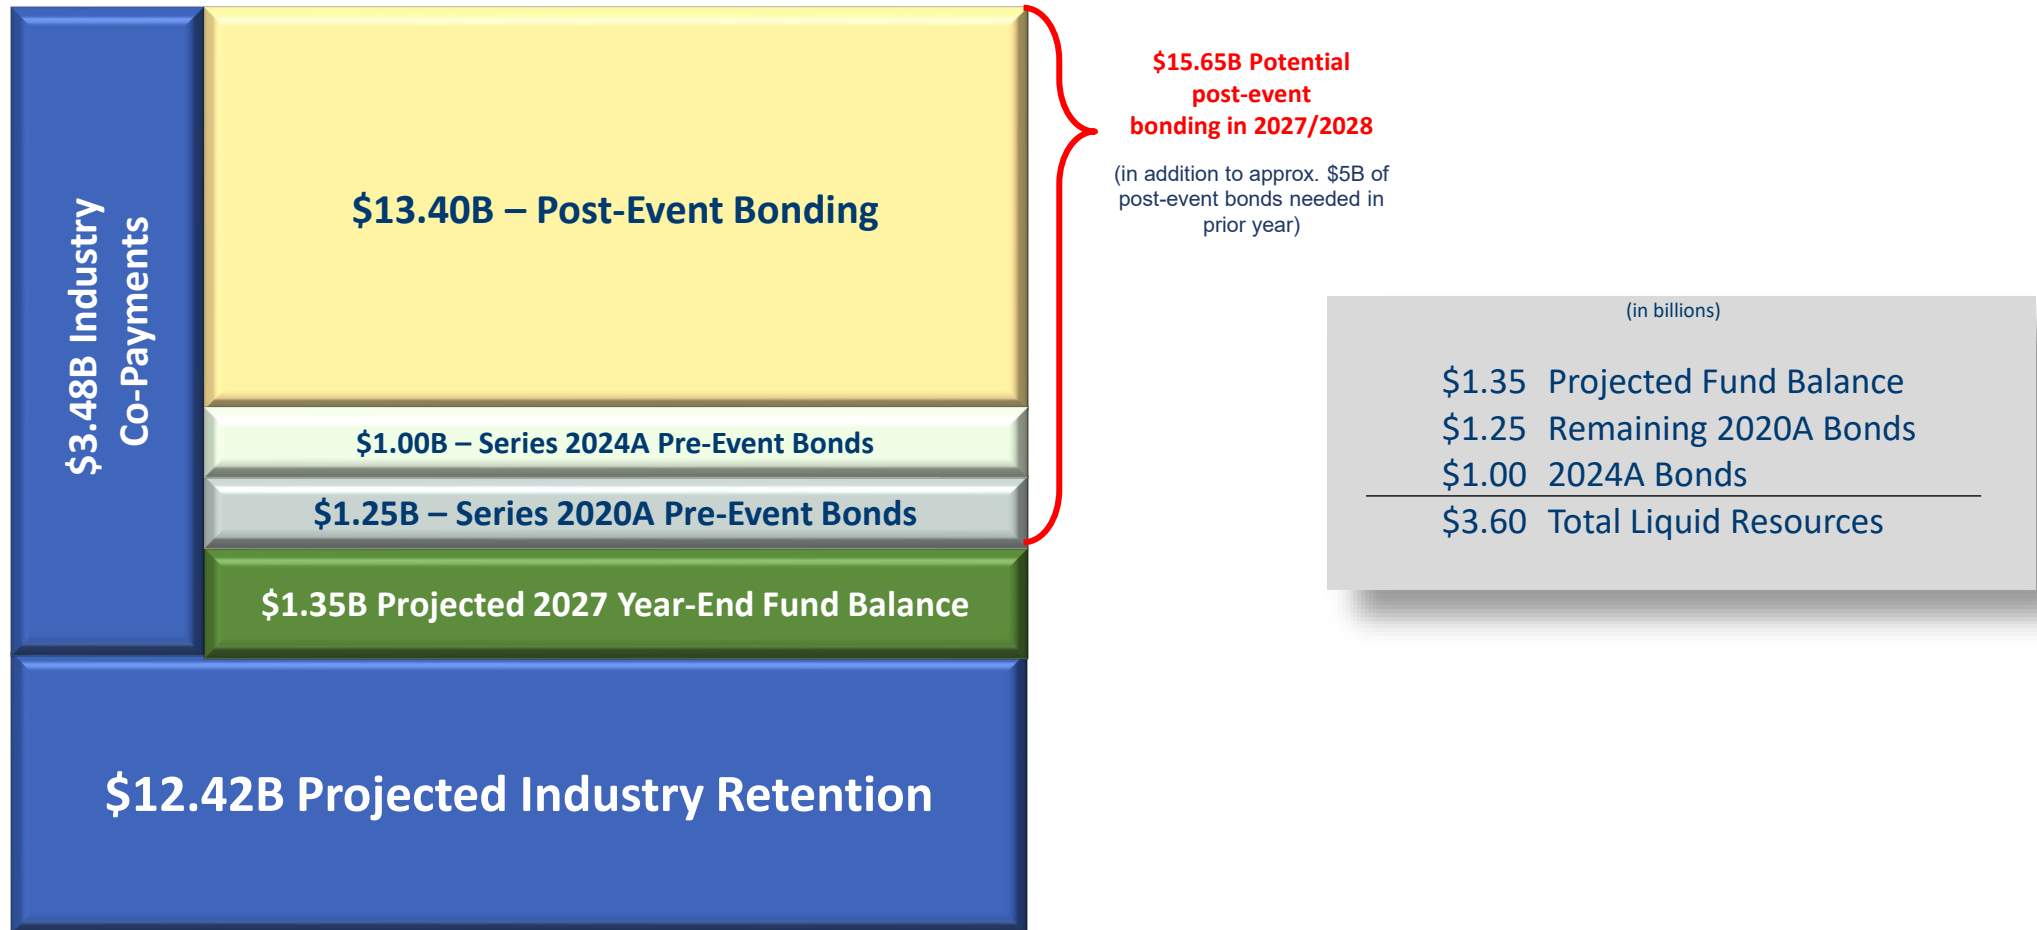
$3.48B Industry Co-Payments

$13.40B – Post-Event Bonding

$1.00B – Series 2024A Pre-Event Bonds

$1.25B – Series 2020A Pre-Event Bonds

$1.35B Projected 2027 Year-End Fund Balance

$12.42B Projected Industry Retention

$15.65B Potential post-event bonding in 2027/2028

(in addition to approx. $5B of post-event bonds needed in prior year)

(in billions)

| | |
|---|---|
| $1.35 | Projected Fund Balance |
| $1.25 | Remaining 2020A Bonds |
| $1.00 | 2024A Bonds |
| $3.60 | Total Liquid Resources |